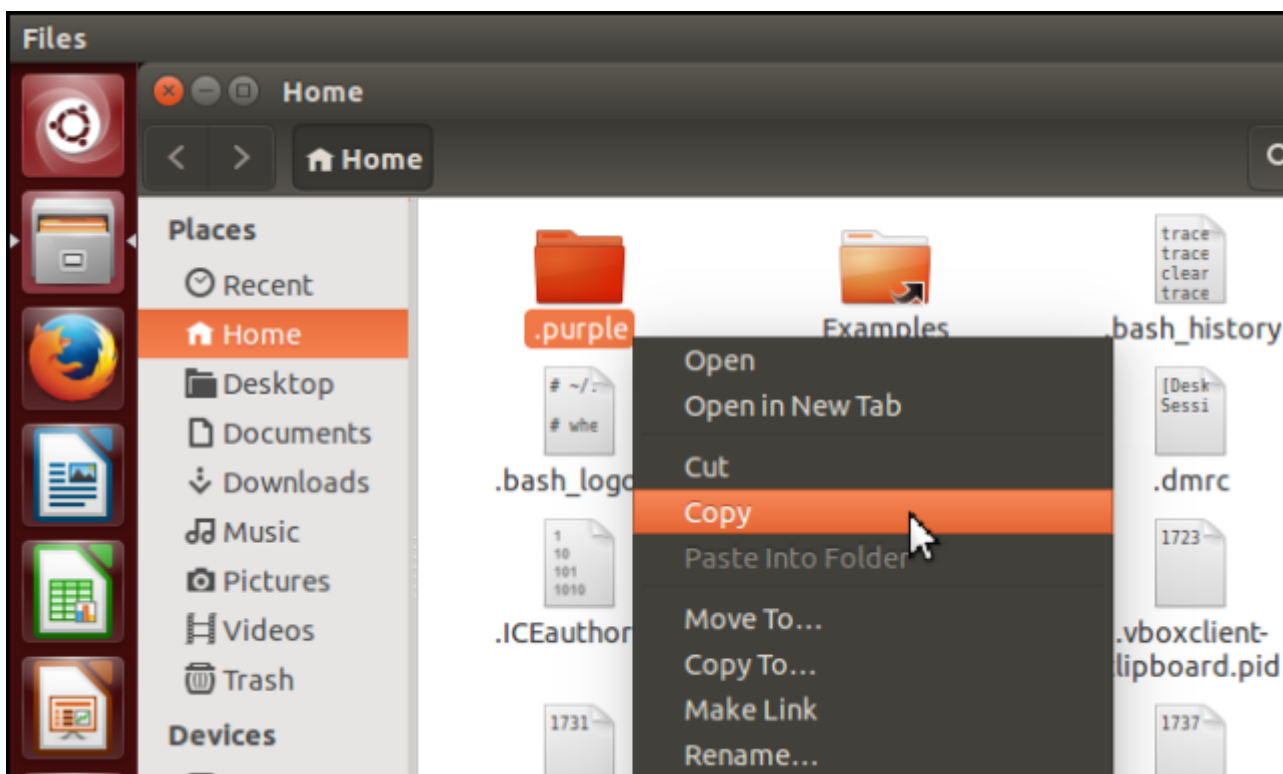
Files

Home

Home

Places
Recent
Home
Desktop
Documents
Downloads
Music
Pictures
Videos
Trash
Devices

.purple
Examples
trace
trace
clear
trace
.bash_history
# ~/.
# whe
.bash_logo
[Desk
Sessi
.dmrc
1
10
101
1010
.ICEauthor
1723
.vboxclient-
lipboard.pid
1731
1737

Open
Open in New Tab
Cut
Copy
Paste Into Folder
Move To…
Copy To…
Make Link
Rename…